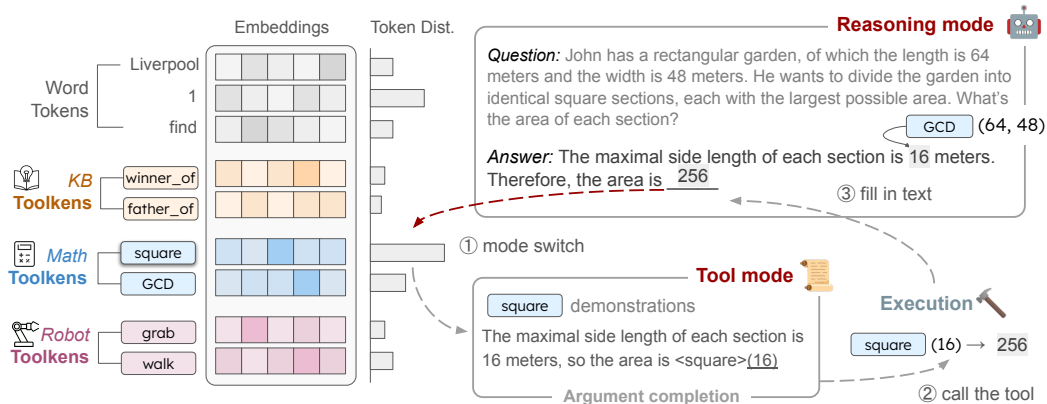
Embeddings

Token Dist.

Word Tokens

Liverpool

1

find

KB Toolkens

winner_of

father_of

Math Toolkens

square

GCD

Robot Toolkens

grab

walk

Reasoning mode

Question: John has a rectangular garden, of which the length is 64 meters and the width is 48 meters. He wants to divide the garden into identical square sections, each with the largest possible area. What's the area of each section?

GCD (64, 48)

Answer: The maximal side length of each section is 16 meters. Therefore, the area is 256

③ fill in text

① mode switch

Tool mode

square demonstrations

The maximal side length of each section is 16 meters, so the area is <square>(16)

Argument completion

Execution

square (16) → 256

② call the tool